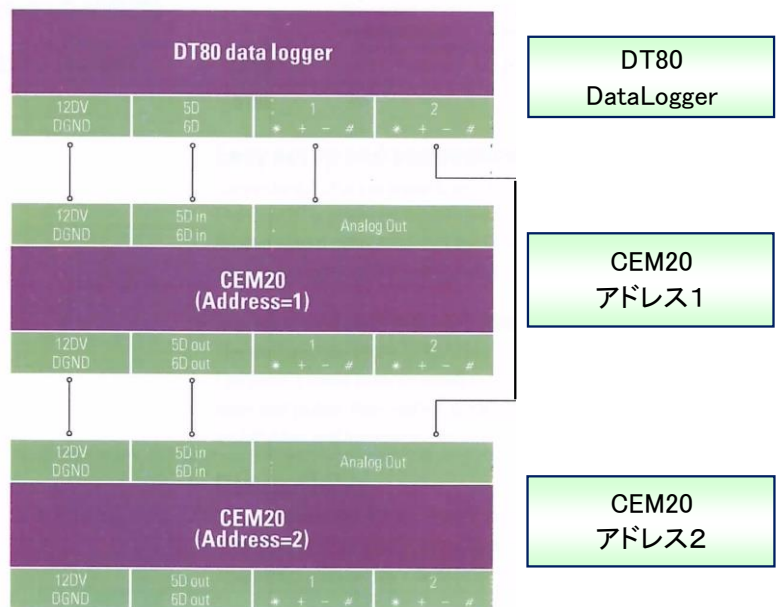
DT80 data logger

12DV DGND | 5D 6D | 1 * + − # | 2 * + − #

DT80 DataLogger

12DV DGND | 5D in 6D in | Analog Out

CEM20 (Address=1)

CEM20 アドレス1

12DV DGND | 5D out 6D out | 1 * + − # | 2 * + − #

12DV DGND | 5D in 6D in | Analog Out

CEM20 (Address=2)

CEM20 アドレス2

12DV DGND | 5D out 6D out | 1 * + − # | 2 * + − #